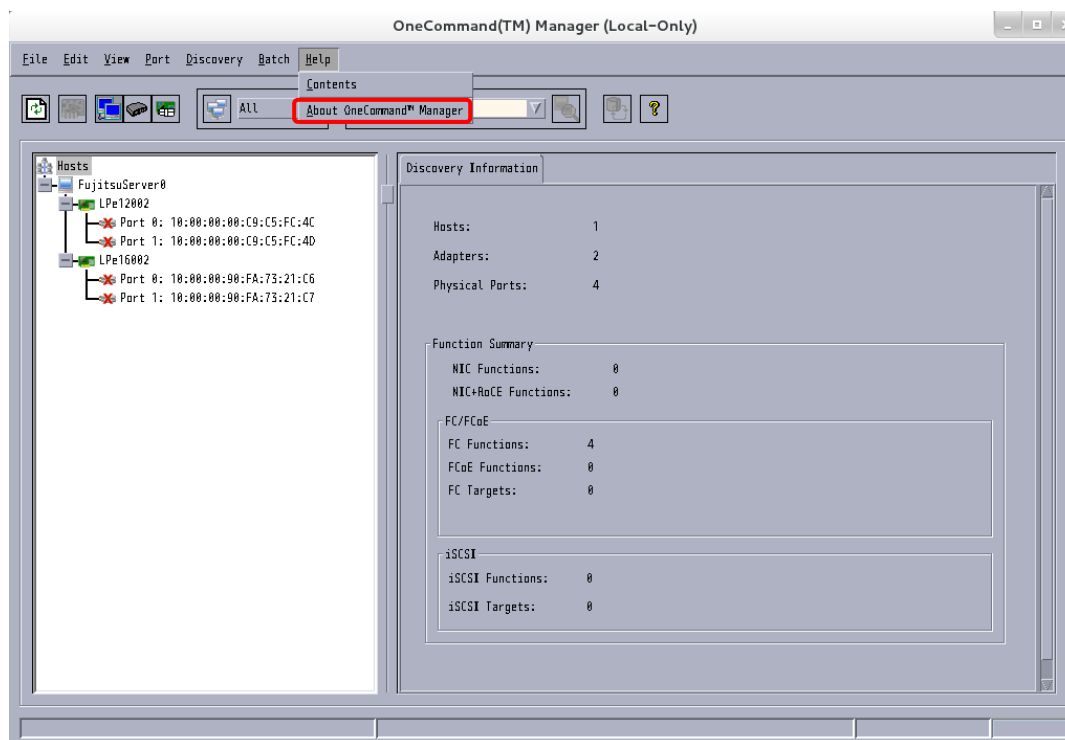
OneCommand(TM) Manager (Local-Only)

File Edit View Port Discovery Batch Help

Contents

About OneCommand™ Manager

All

Hosts
FujitsuServer0
LPe12002
Port 0: 10:00:00:00:C9:C5:FC:4C
Port 1: 10:00:00:00:C9:C5:FC:4D
LPe16002
Port 0: 10:00:00:90:FA:73:21:C6
Port 1: 10:00:00:90:FA:73:21:C7

Discovery Information

| | |
|---|---|
| Hosts: | 1 |
| Adapters: | 2 |
| Physical Ports: | 4 |

Function Summary

| | |
|---|---|
| NIC Functions: | 0 |
| NIC+RoCE Functions: | 0 |

FC/FCoE

| | |
|---|---|
| FC Functions: | 4 |
| FCoE Functions: | 0 |
| FC Targets: | 0 |

iSCSI

| | |
|---|---|
| iSCSI Functions: | 0 |
| iSCSI Targets: | 0 |